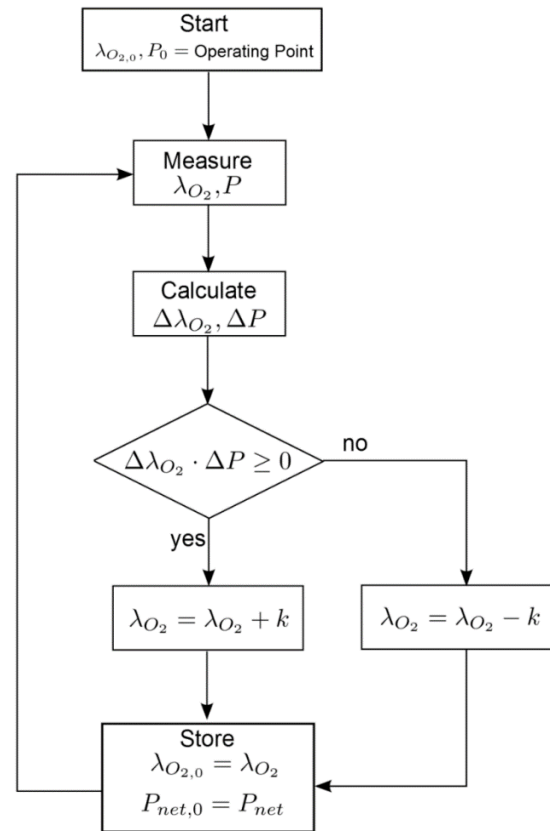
Start
$\lambda_{O_{2,0}}, P_0 =$ Operating Point

Measure
$\lambda_{O_2}, P$

Calculate
$\Delta\lambda_{O_2}, \Delta P$

$\Delta\lambda_{O_2} \cdot \Delta P \geq 0$

no

yes

$\lambda_{O_2} = \lambda_{O_2} + k$

$\lambda_{O_2} = \lambda_{O_2} - k$

Store
$\lambda_{O_{2,0}} = \lambda_{O_2}$
$P_{net,0} = P_{net}$